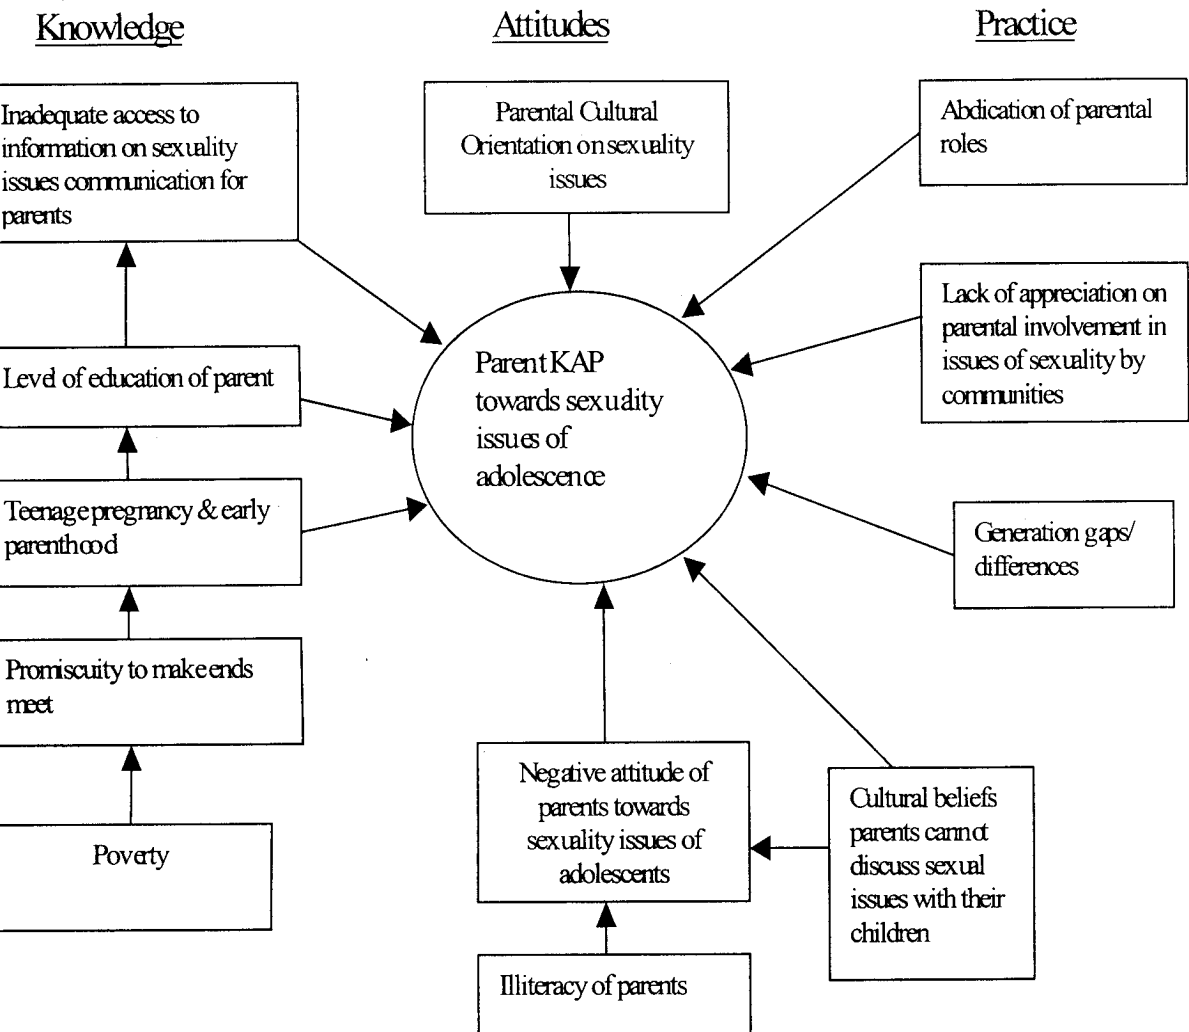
Knowledge

Attitudes

Practice

Inadequate access to information on sexuality issues communication for parents

Parental Cultural Orientation on sexuality issues

Abdication of parental roles

Lack of appreciation on parental involvement in issues of sexuality by communities

Level of education of parent

Parent KAP towards sexuality issues of adolescence

Teenage pregnancy & early parenthood

Generation gaps/ differences

Promiscuity to make ends meet

Poverty

Negative attitude of parents towards sexuality issues of adolescents

Cultural beliefs parents cannot discuss sexual issues with their children

Illiteracy of parents